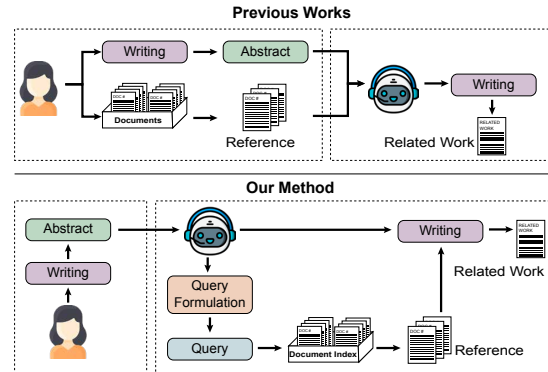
Previous Works

Writing

Abstract

DOC #

DOC #

Documents

Reference

Writing

RELATED WORK

Related Work

Our Method

Abstract

Writing

Query Formulation

Query

DOC #

DOC #

Document Index

DOC #

Reference

Writing

RELATED WORK

Related Work